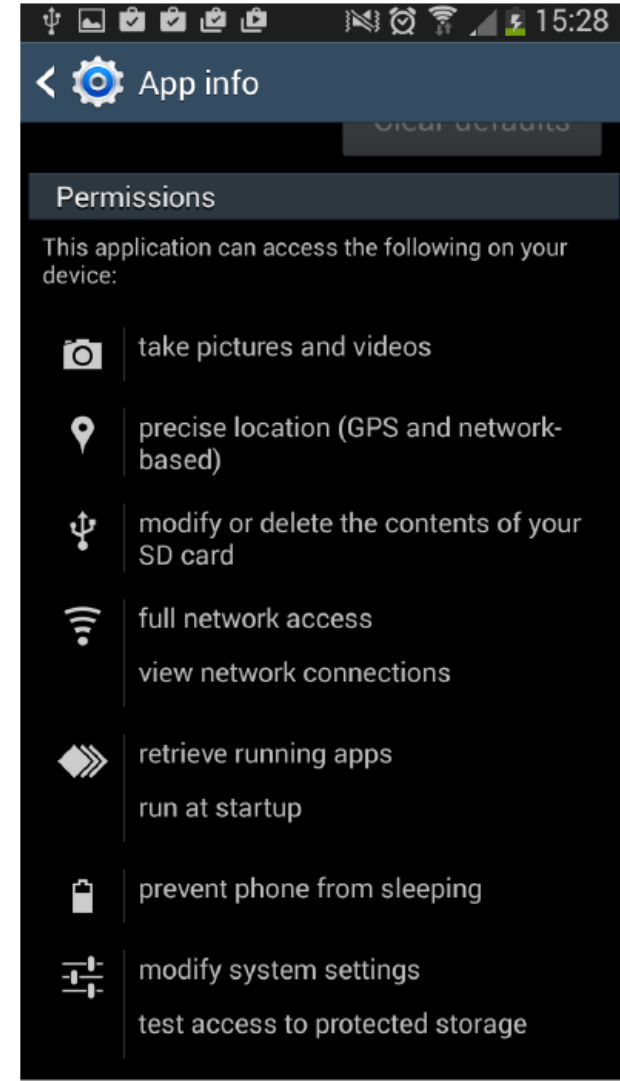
15:28

App info

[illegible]

Permissions

This application can access the following on your device:

take pictures and videos

precise location (GPS and network-based)

modify or delete the contents of your SD card

full network access

view network connections

retrieve running apps

run at startup

prevent phone from sleeping

modify system settings

test access to protected storage